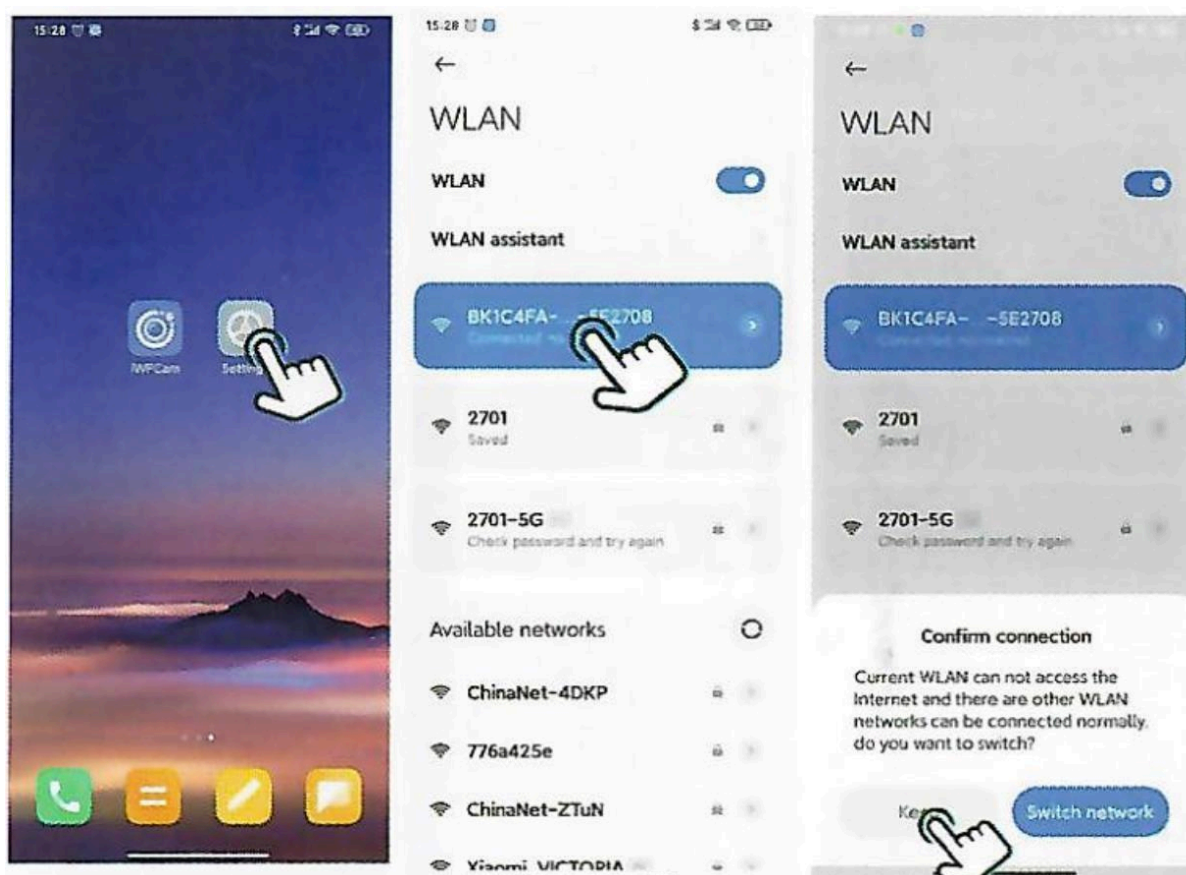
15:28

IWFCam

Setting

15:28

←

WLAN

WLAN

WLAN assistant

BK1C4FA- -5E2708

Connected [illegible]

2701

Saved

2701-5G

Check password and try again

Available networks

ChinaNet-4DKP

776a425e

ChinaNet-ZTuN

Xiaomi_VICTORIA

←

WLAN

WLAN

WLAN assistant

BK1C4FA- -5E2708

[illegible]

2701

Saved

2701-5G

Check password and try again

Confirm connection

Current WLAN can not access the Internet and there are other WLAN networks can be connected normally, do you want to switch?

Ke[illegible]

Switch network